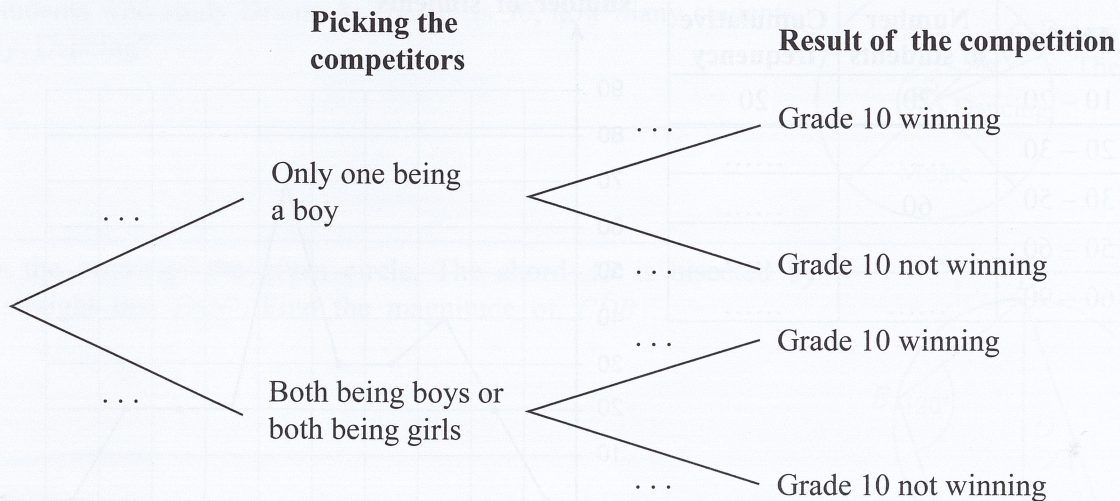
Picking the competitors

Result of the competition

. . .

Only one being a boy

. . .

Grade 10 winning

. . .

Grade 10 not winning

. . .

Both being boys or both being girls

. . .

Grade 10 winning

. . .

Grade 10 not winning